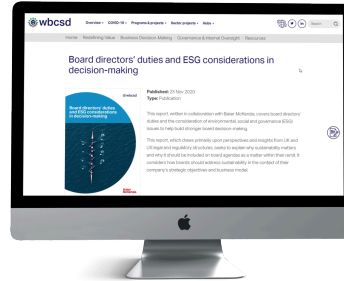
wbcsd

Overview · COVID-19 · Programs & projects · Sector projects · News ·

Search

Home · Redefining Value · Business Decision Making · Governance & Internal Oversight · Resources

Board directors' duties and ESG considerations in decision-making

Published: 23 Nov 2020
Type: Publication

This report, written in collaboration with Baker McKenzie, covers board directors' duties and the consideration of environmental, social and governance (ESG) issues to help build stronger board decision-making.

This report, which draws primarily upon perspectives and insights from UK and US legal and regulatory structures, seeks to explain why sustainability matters and why it should be included on board agendas as a matter within their remit. It considers how boards should address sustainability in the context of their company's strategic objectives and business model.

Board directors' duties and ESG considerations in decision-making

Baker McKenzie